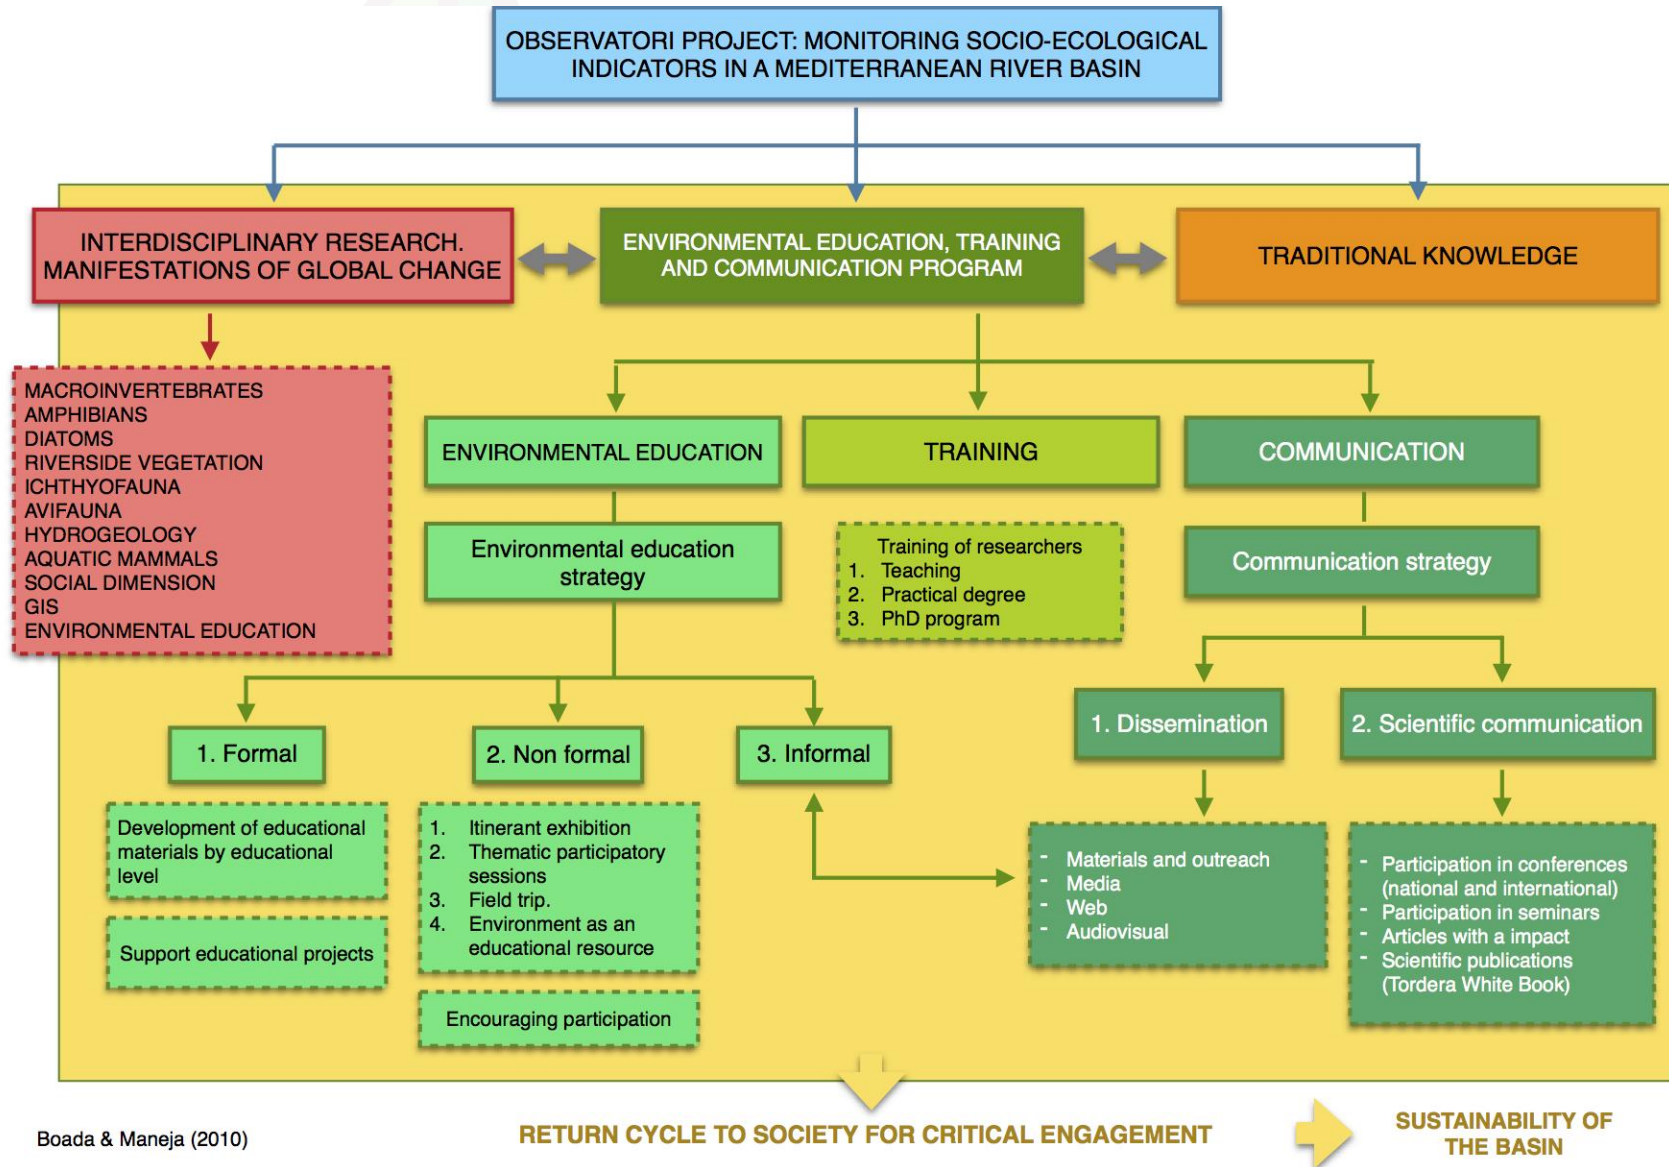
OBSERVATORI PROJECT: MONITORING SOCIO-ECOLOGICAL INDICATORS IN A MEDITERRANEAN RIVER BASIN

INTERDISCIPLINARY RESEARCH. MANIFESTATIONS OF GLOBAL CHANGE

ENVIRONMENTAL EDUCATION, TRAINING AND COMMUNICATION PROGRAM

TRADITIONAL KNOWLEDGE

MACROINVERTEBRATES
AMPHIBIANS
DIATOMS
RIVERSIDE VEGETATION
ICHTHYOFAUNA
AVIFAUNA
HYDROGEOLOGY
AQUATIC MAMMALS
SOCIAL DIMENSION
GIS
ENVIRONMENTAL EDUCATION

ENVIRONMENTAL EDUCATION

TRAINING

COMMUNICATION

Environmental education strategy

Training of researchers
1. Teaching
2. Practical degree
3. PhD program

Communication strategy

1. Formal

2. Non formal

3. Informal

1. Dissemination

2. Scientific communication

Development of educational materials by educational level

Support educational projects

1. Itinerant exhibition
2. Thematic participatory sessions
3. Field trip.
4. Environment as an educational resource

Encouraging participation

- Materials and outreach
- Media
- Web
- Audiovisual

- Participation in conferences (national and international)
- Participation in seminars
- Articles with a impact
- Scientific publications (Tordera White Book)

Boada & Maneja (2010)

RETURN CYCLE TO SOCIETY FOR CRITICAL ENGAGEMENT

SUSTAINABILITY OF THE BASIN